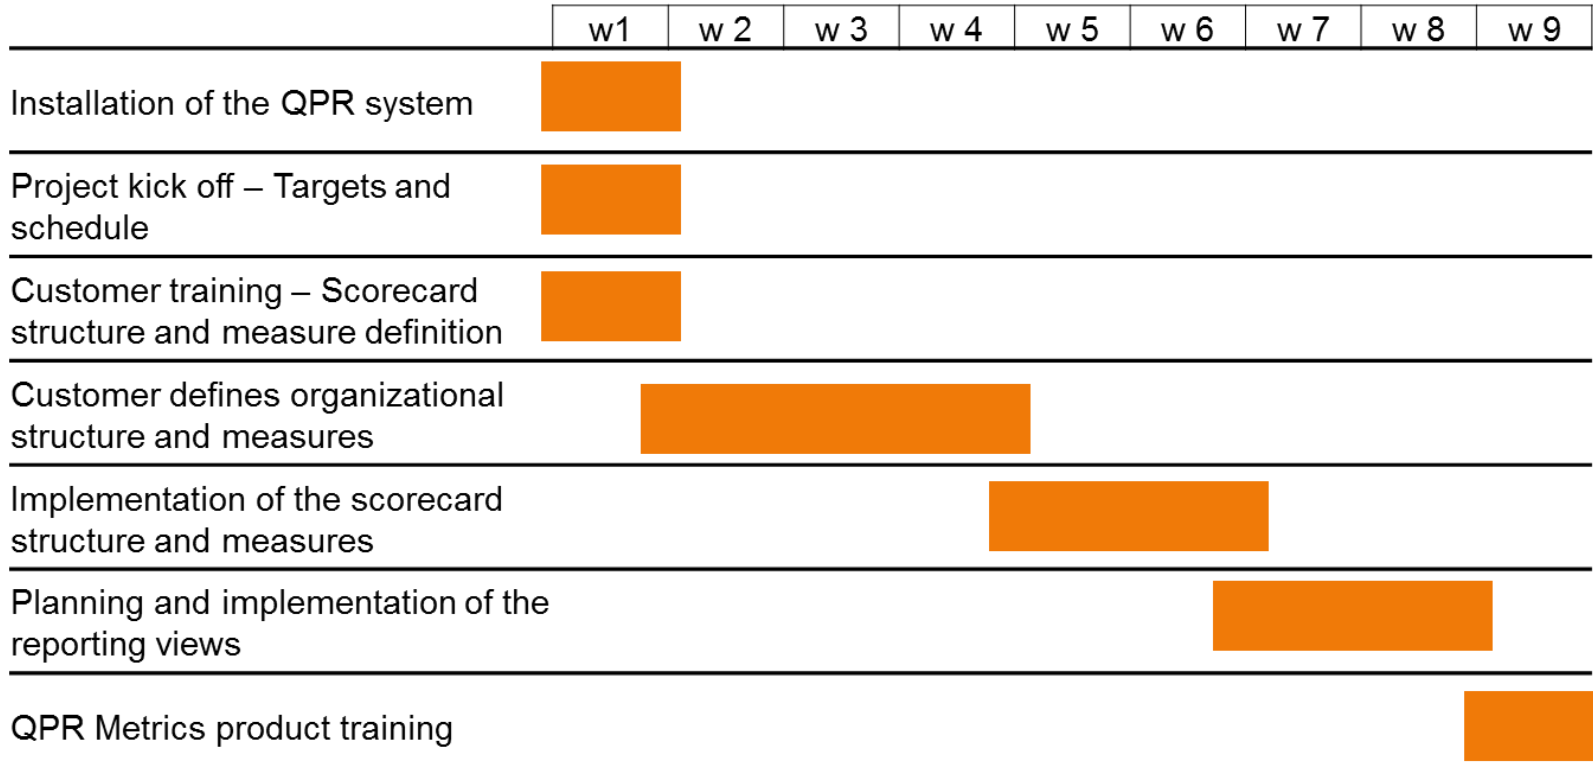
| | w1 | w 2 | w 3 | w 4 | w 5 | w 6 | w 7 | w 8 | w 9 |
|---|---|---|---|---|---|---|---|---|---|
| Installation of the QPR system | | | | | | | | | |
| Project kick off – Targets and schedule | | | | | | | | | |
| Customer training – Scorecard structure and measure definition | | | | | | | | | |
| Customer defines organizational structure and measures | | | | | | | | | |
| Implementation of the scorecard structure and measures | | | | | | | | | |
| Planning and implementation of the reporting views | | | | | | | | | |
| QPR Metrics product training | | | | | | | | | |